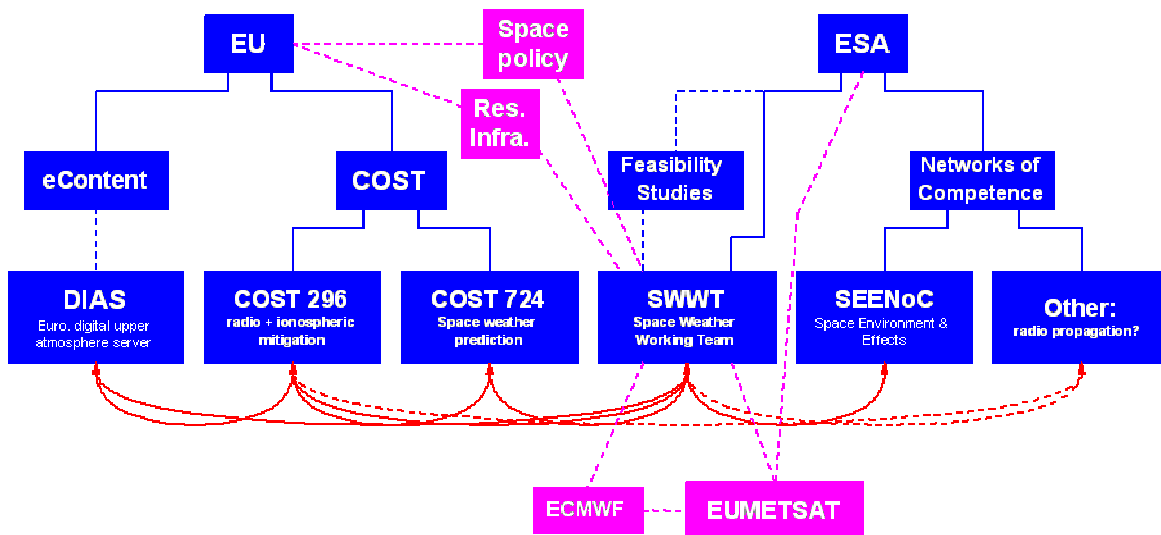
EU

Space policy

ESA

Res. Infra.

eContent

COST

Feasibility Studies

Networks of Competence

DIAS
Euro. digital upper atmosphere server

COST 296
radio + ionospheric mitigation

COST 724
Space weather prediction

SWWT
Space Weather Working Team

SEENoC
Space Environment & Effects

Other:
radio propagation?

ECMWF

EUMETSAT